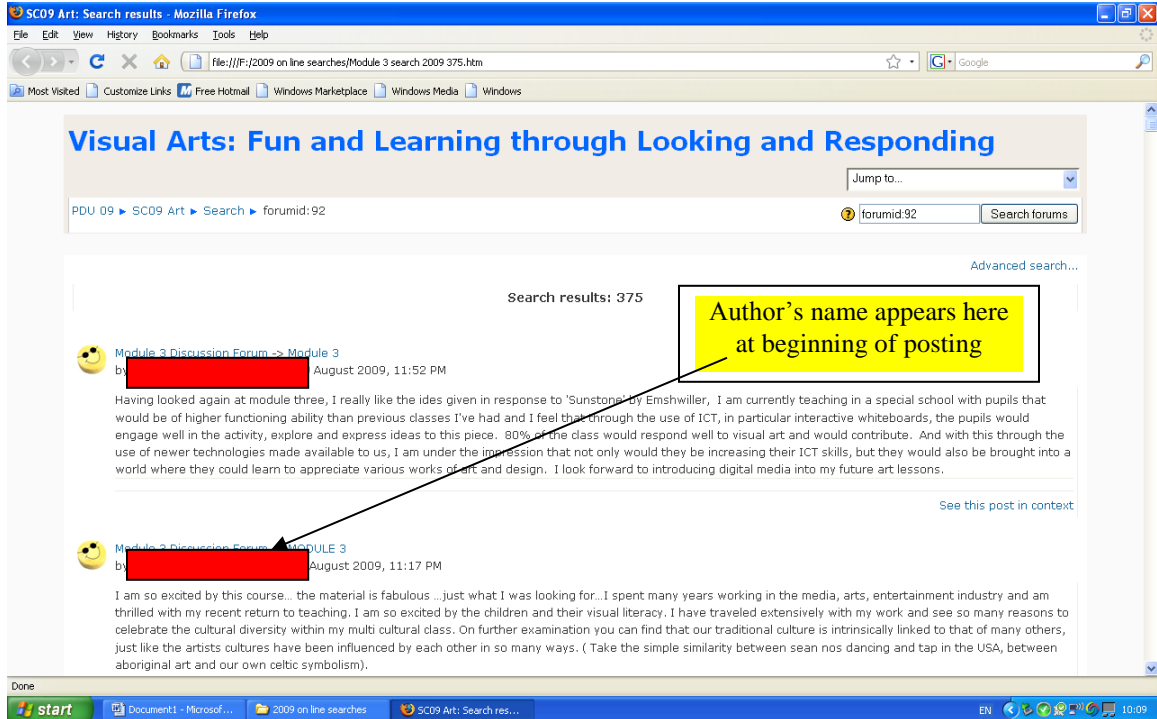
SC09 Art: Search results - Mozilla Firefox

File Edit View History Bookmarks Tools Help

file:///F:/2009 on line searches/Module 3 search 2009 375.htm

Google

Most Visited Customize Links Free Hotmail Windows Marketplace Windows Media Windows

Visual Arts: Fun and Learning through Looking and Responding

Jump to...

PDU 09 ► SC09 Art ► Search ► forumid:92

forumid:92 Search forums

Advanced search...

Search results: 375

Author's name appears here at beginning of posting

Module 3 Discussion Forum -> Module 3
by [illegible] August 2009, 11:52 PM

Having looked again at module three, I really like the ides given in response to 'Sunstone' by Emshwiller, I am currently teaching in a special school with pupils that would be of higher functioning ability than previous classes I've had and I feel that through the use of ICT, in particular interactive whiteboards, the pupils would engage well in the activity, explore and express ideas to this piece. 80% of the class would respond well to visual art and would contribute. And with this through the use of newer technologies made available to us, I am under the impression that not only would they be increasing their ICT skills, but they would also be brought into a world where they could learn to appreciate various works of art and design. I look forward to introducing digital media into my future art lessons.

See this post in context

Module 3 Discussion Forum -> MODULE 3
by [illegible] August 2009, 11:17 PM

I am so excited by this course... the material is fabulous ...just what I was looking for...I spent many years working in the media, arts, entertainment industry and am thrilled with my recent return to teaching. I am so excited by the children and their visual literacy. I have traveled extensively with my work and see so many reasons to celebrate the cultural diversity within my multi cultural class. On further examination you can find that our traditional culture is intrinsically linked to that of many others, just like the artists cultures have been influenced by each other in so many ways. ( Take the simple similarity between sean nos dancing and tap in the USA, between aboriginal art and our own celtic symbolism).

Done

start Document1 - Microsof... 2009 on line searches SC09 Art: Search res... EN 10:09